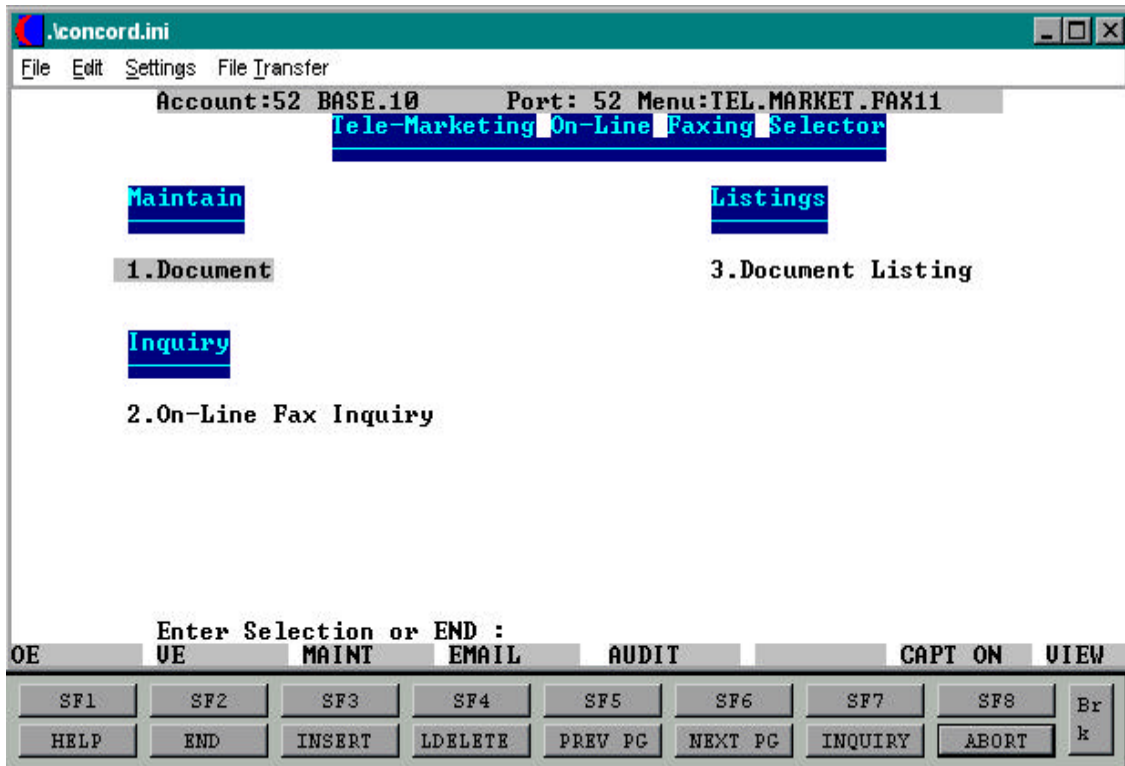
.\concord.ini

File Edit Settings File Transfer

Account:52 BASE.10 Port: 52 Menu:TEL.MARKET.FAX11

Tele-Marketing On-Line Faxing Selector

Maintain

1.Document

Inquiry

2.On-Line Fax Inquiry

Listings

3.Document Listing

Enter Selection or END :

OE VE MAINT EMAIL AUDIT CAPT ON VIEW

SF1 SF2 SF3 SF4 SF5 SF6 SF7 SF8 Brk

HELP END INSERT LDELETE PREV PG NEXT PG INQUIRY ABORT